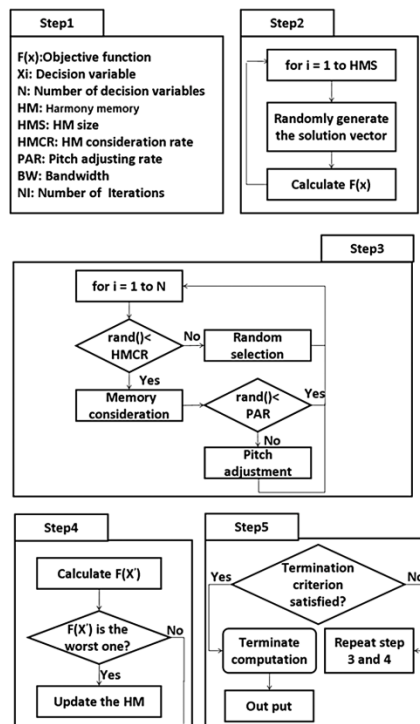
Step1

F(x):Objective function
Xi: Decision variable
N: Number of decision variables
HM: Harmony memory
HMS: HM size
HMCR: HM consideration rate
PAR: Pitch adjusting rate
BW: Bandwidth
NI: Number of Iterations

Step2

for i = 1 to HMS

Randomly generate the solution vector

Calculate F(x)

Step3

for i = 1 to N

rand()< HMCR

No

Random selection

Yes

Memory consideration

rand()< PAR

Yes

No

Pitch adjustment

Step4

Calculate F(X')

F(X') is the worst one?

No

Yes

Update the HM

Step5

Termination criterion satisfied?

Yes

No

Terminate computation

Repeat step 3 and 4

Out put